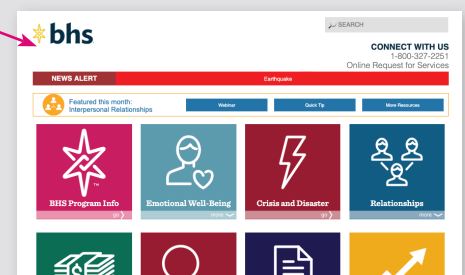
bhs

SEARCH

CONNECT WITH US
1-800-327-2251
Online Request for Services

NEWS ALERT
Earthquake

Featured this month:
Interpersonal Relationships

Webinar
Quick Tip
More Resources

TM
BHS Program Info
go

Emotional Well-Being
more

Crisis and Disaster
go

Relationships
more